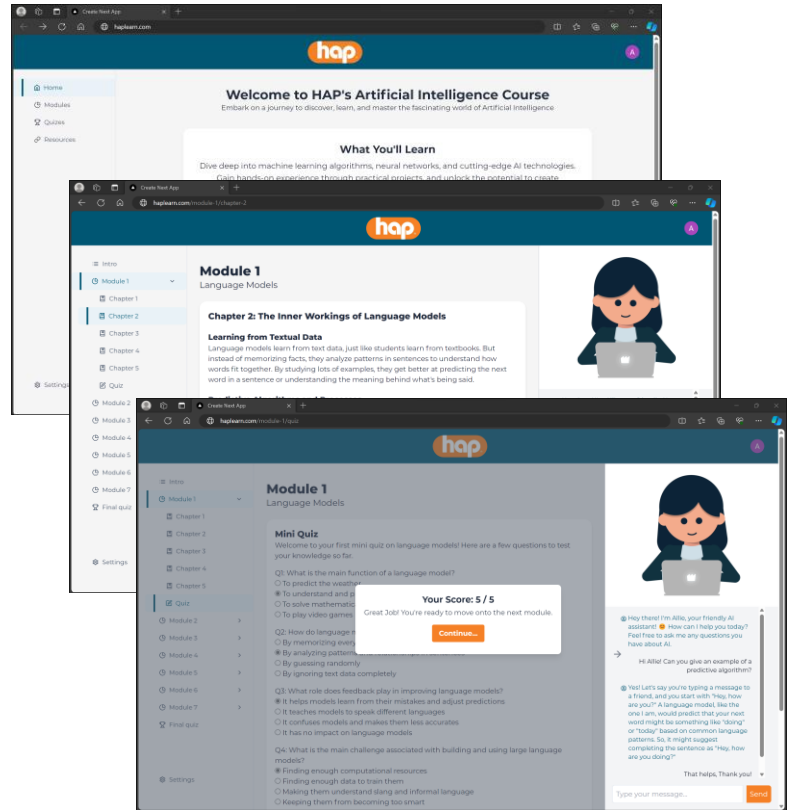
Create Next App
haplearn.com

hap

A

Home
Modules
Quizzes
Resources
Settings

Welcome to HAP's Artificial Intelligence Course
Embark on a journey to discover, learn, and master the fascinating world of Artificial Intelligence

What You'll Learn
Dive deep into machine learning algorithms, neural networks, and cutting-edge AI technologies. Gain hands-on experience through practical projects, and unlock the potential to create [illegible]

Create Next App
haplearn.com/module-1/chapter-2

hap

A

Intro
Module 1
Chapter 1
Chapter 2
Chapter 3
Chapter 4
Chapter 5
Quiz
Module 2
Module 3
Module 4
Module 5
Module 6
Module 7
Final quiz
Settings

Module 1
Language Models

Chapter 2: The Inner Workings of Language Models

Learning from Textual Data
Language models learn from text data, just like students learn from textbooks. But instead of memorizing facts, they analyze patterns in sentences to understand how words fit together. By studying lots of examples, they get better at predicting the next word in a sentence or understanding the meaning behind what's being said.

Create Next App
haplearn.com/module-1/quiz

hap

A

Intro
Module 1
Chapter 1
Chapter 2
Chapter 3
Chapter 4
Chapter 5
Quiz
Module 2
Module 3
Module 4
Module 5
Module 6
Module 7
Final quiz
Settings

Module 1
Language Models

Mini Quiz
Welcome to your first mini quiz on language models! Here are a few questions to test your knowledge so far.

Q1: What is the main function of a language model?
To predict the weather
To understand and p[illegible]
To solve mathematic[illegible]
To play video games

Q2: How do language m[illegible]
By memorizing every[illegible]
By analyzing pattern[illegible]
By guessing randomly
By ignoring text data completely

Your Score: 5 / 5
Great Job! You're ready to move onto the next module.
Continue...

Q3: What role does feedback play in improving language models?
It helps models learn from their mistakes and adjust predictions
It teaches models to speak different languages
It confuses models and makes them less accurate
It has no impact on language models

Q4: What is the main challenge associated with building and using large language models?
Finding enough computational resources
Finding enough data to train them
Making them understand slang and informal language
Keeping them from becoming too smart

Hey there! I'm Allie, your friendly AI assistant! 😊 How can I help you today? Feel free to ask me any questions you have about AI.

Hi Allie! Can you give an example of a predictive algorithm?

Yes! Let's say you're typing a message to a friend, and you start with "Hey, how are you?" A language model, like the one I am, would predict that your next word might be something like "doing" or "today" based on common language patterns. So, it might suggest completing the sentence as "Hey, how are you doing?"

That helps, Thank you!

Type your message...
Send